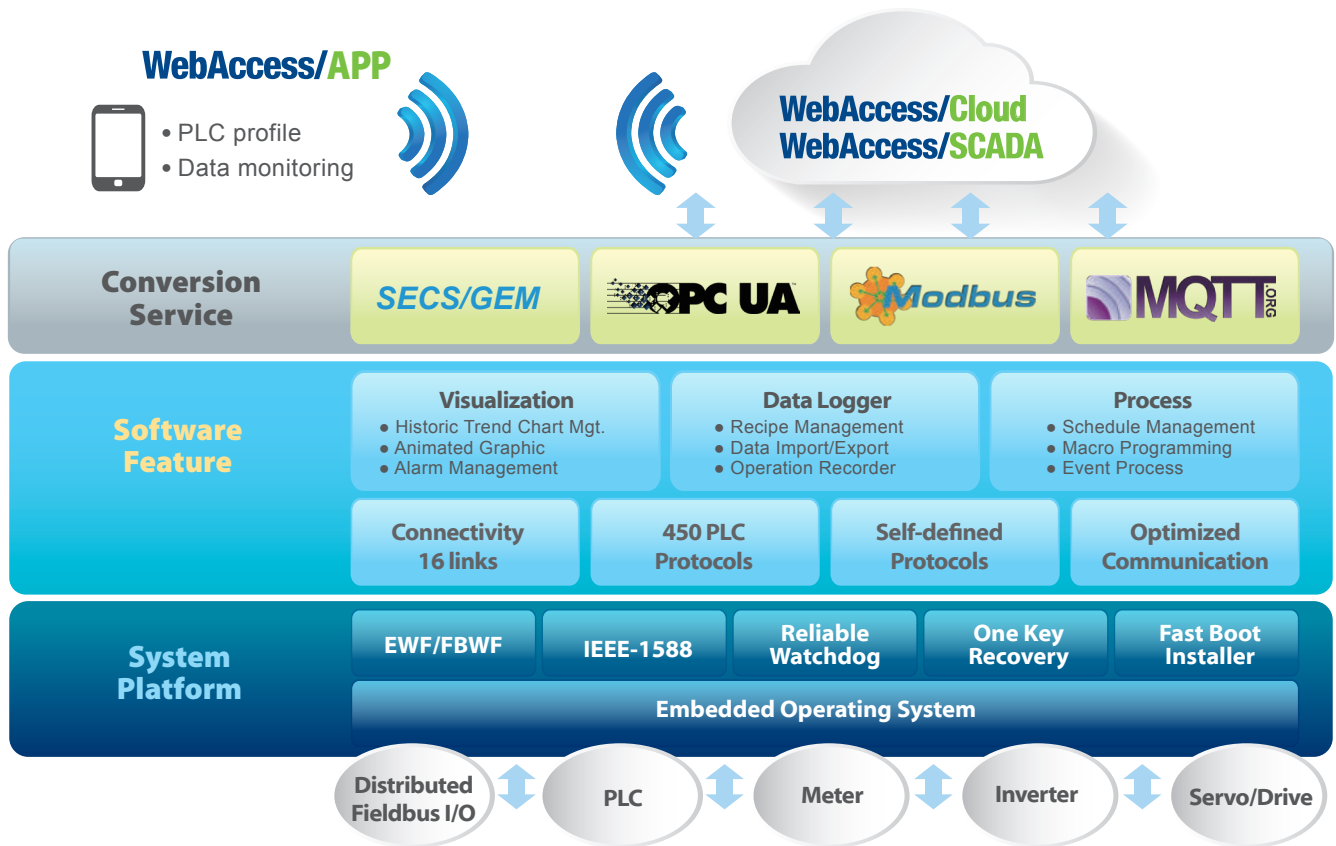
WebAccess/APP

• PLC profile
• Data monitoring

WebAccess/Cloud
WebAccess/SCADA

Conversion Service

SECS/GEM

OPC UA

Modbus

MQTT .ORG

Software Feature

Visualization
● Historic Trend Chart Mgt.
● Animated Graphic
● Alarm Management

Data Logger
● Recipe Management
● Data Import/Export
● Operation Recorder

Process
● Schedule Management
● Macro Programming
● Event Process

Connectivity 16 links

450 PLC Protocols

Self-defined Protocols

Optimized Communication

System Platform

EWF/FBWF

IEEE-1588

Reliable Watchdog

One Key Recovery

Fast Boot Installer

Embedded Operating System

Distributed Fieldbus I/O

PLC

Meter

Inverter

Servo/Drive